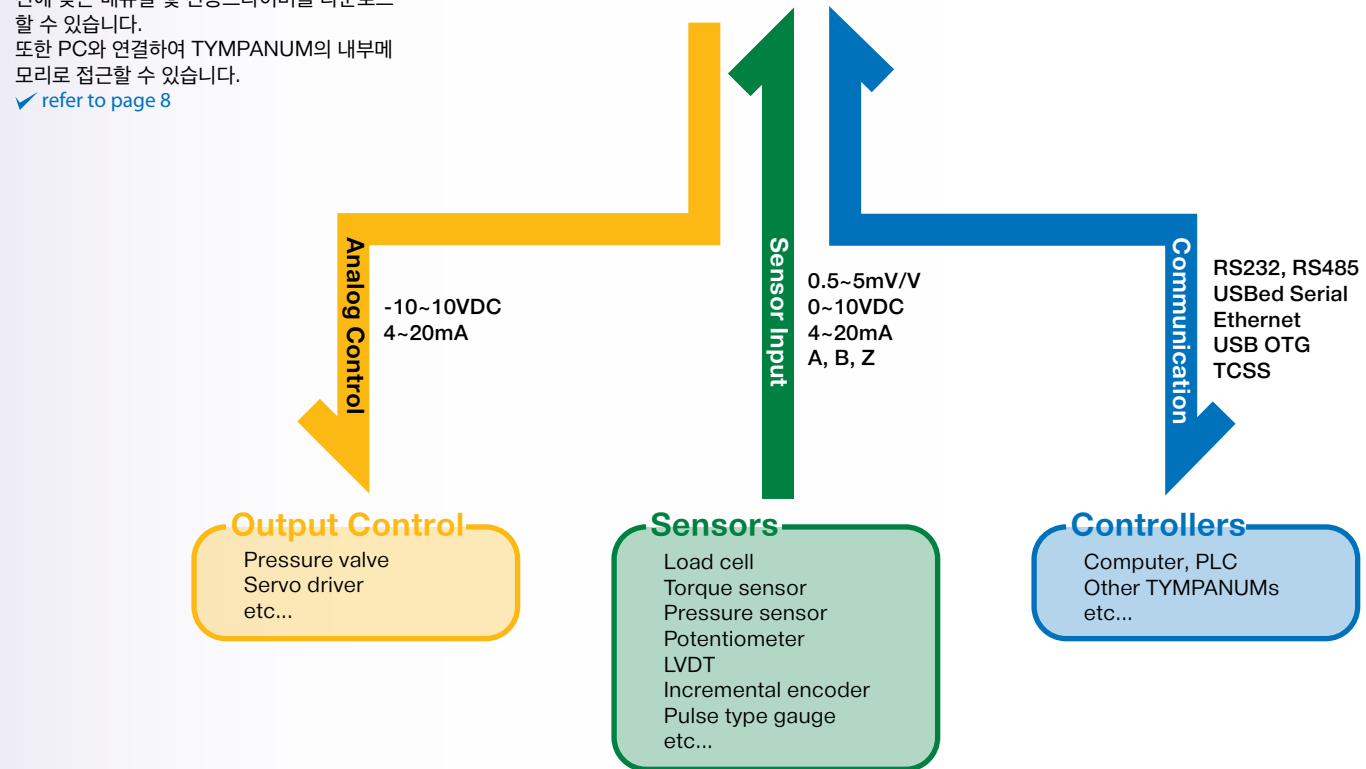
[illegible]
할 수 있습니다.
또한 PC와 연결하여 TYMPANUM의 내부메모리로 접근할 수 있습니다.
refer to page 8

Analog Control

-10~10VDC
4~20mA

Sensor Input

0.5~5mV/V
0~10VDC
4~20mA
A, B, Z

Communication

RS232, RS485
USBed Serial
Ethernet
USB OTG
TCSS

Output Control
Pressure valve
Servo driver
etc...

Sensors
Load cell
Torque sensor
Pressure sensor
Potentiometer
LVDT
Incremental encoder
Pulse type gauge
etc...

Controllers
Computer, PLC
Other TYMPANUMs
etc...